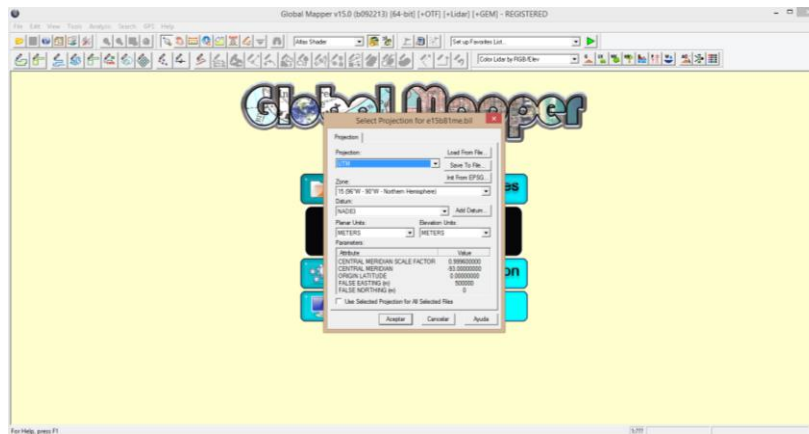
Global Mapper v15.0 (b092213) [64-bit] [+OTF] [+Lidar] [+GEM] - REGISTERED

File Edit View Tools Analysis Search GPS Help

Atlas Shader

Set up Favorites List...

Color Lidar by RGB/Elev

Global Mapper

Select Projection for e15b81me.bil

Projection

Projection:

UTM

Load From File...

Save To File...

Init From EPSG...

Zone:

15 (96°W - 90°W - Northern Hemisphere)

Datum:

NAD83

Add Datum...

Planar Units:

METERS

Elevation Units:

METERS

Parameters:

| Attribute | Value |
|---|---|
| CENTRAL MERIDIAN SCALE FACTOR | 0.99960000 |
| CENTRAL MERIDIAN | -93.00000000 |
| ORIGIN LATITUDE | 0.00000000 |
| FALSE EASTING (m) | 500000 |
| FALSE NORTHING (m) | 0 |

Use Selected Projection for All Selected Files

Aceptar Cancelar Ayuda

es

on

For Help, press F1